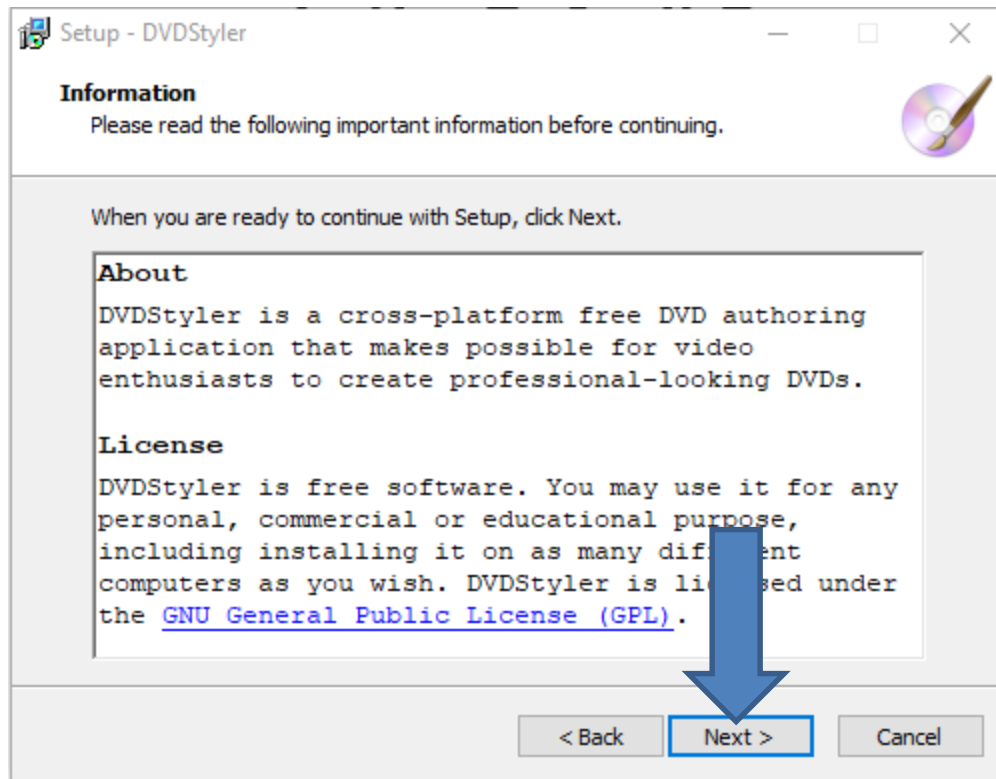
Setup - DVDStyler

Information
Please read the following important information before continuing.

When you are ready to continue with Setup, click Next.

About
DVDStyler is a cross-platform free DVD authoring application that makes possible for video enthusiasts to create professional-looking DVDs.

License
DVDStyler is free software. You may use it for any personal, commercial or educational purpose, including installing it on as many dif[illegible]ent computers as you wish. DVDStyler is li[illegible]sed under the GNU General Public License (GPL).

< Back
Next >
Cancel